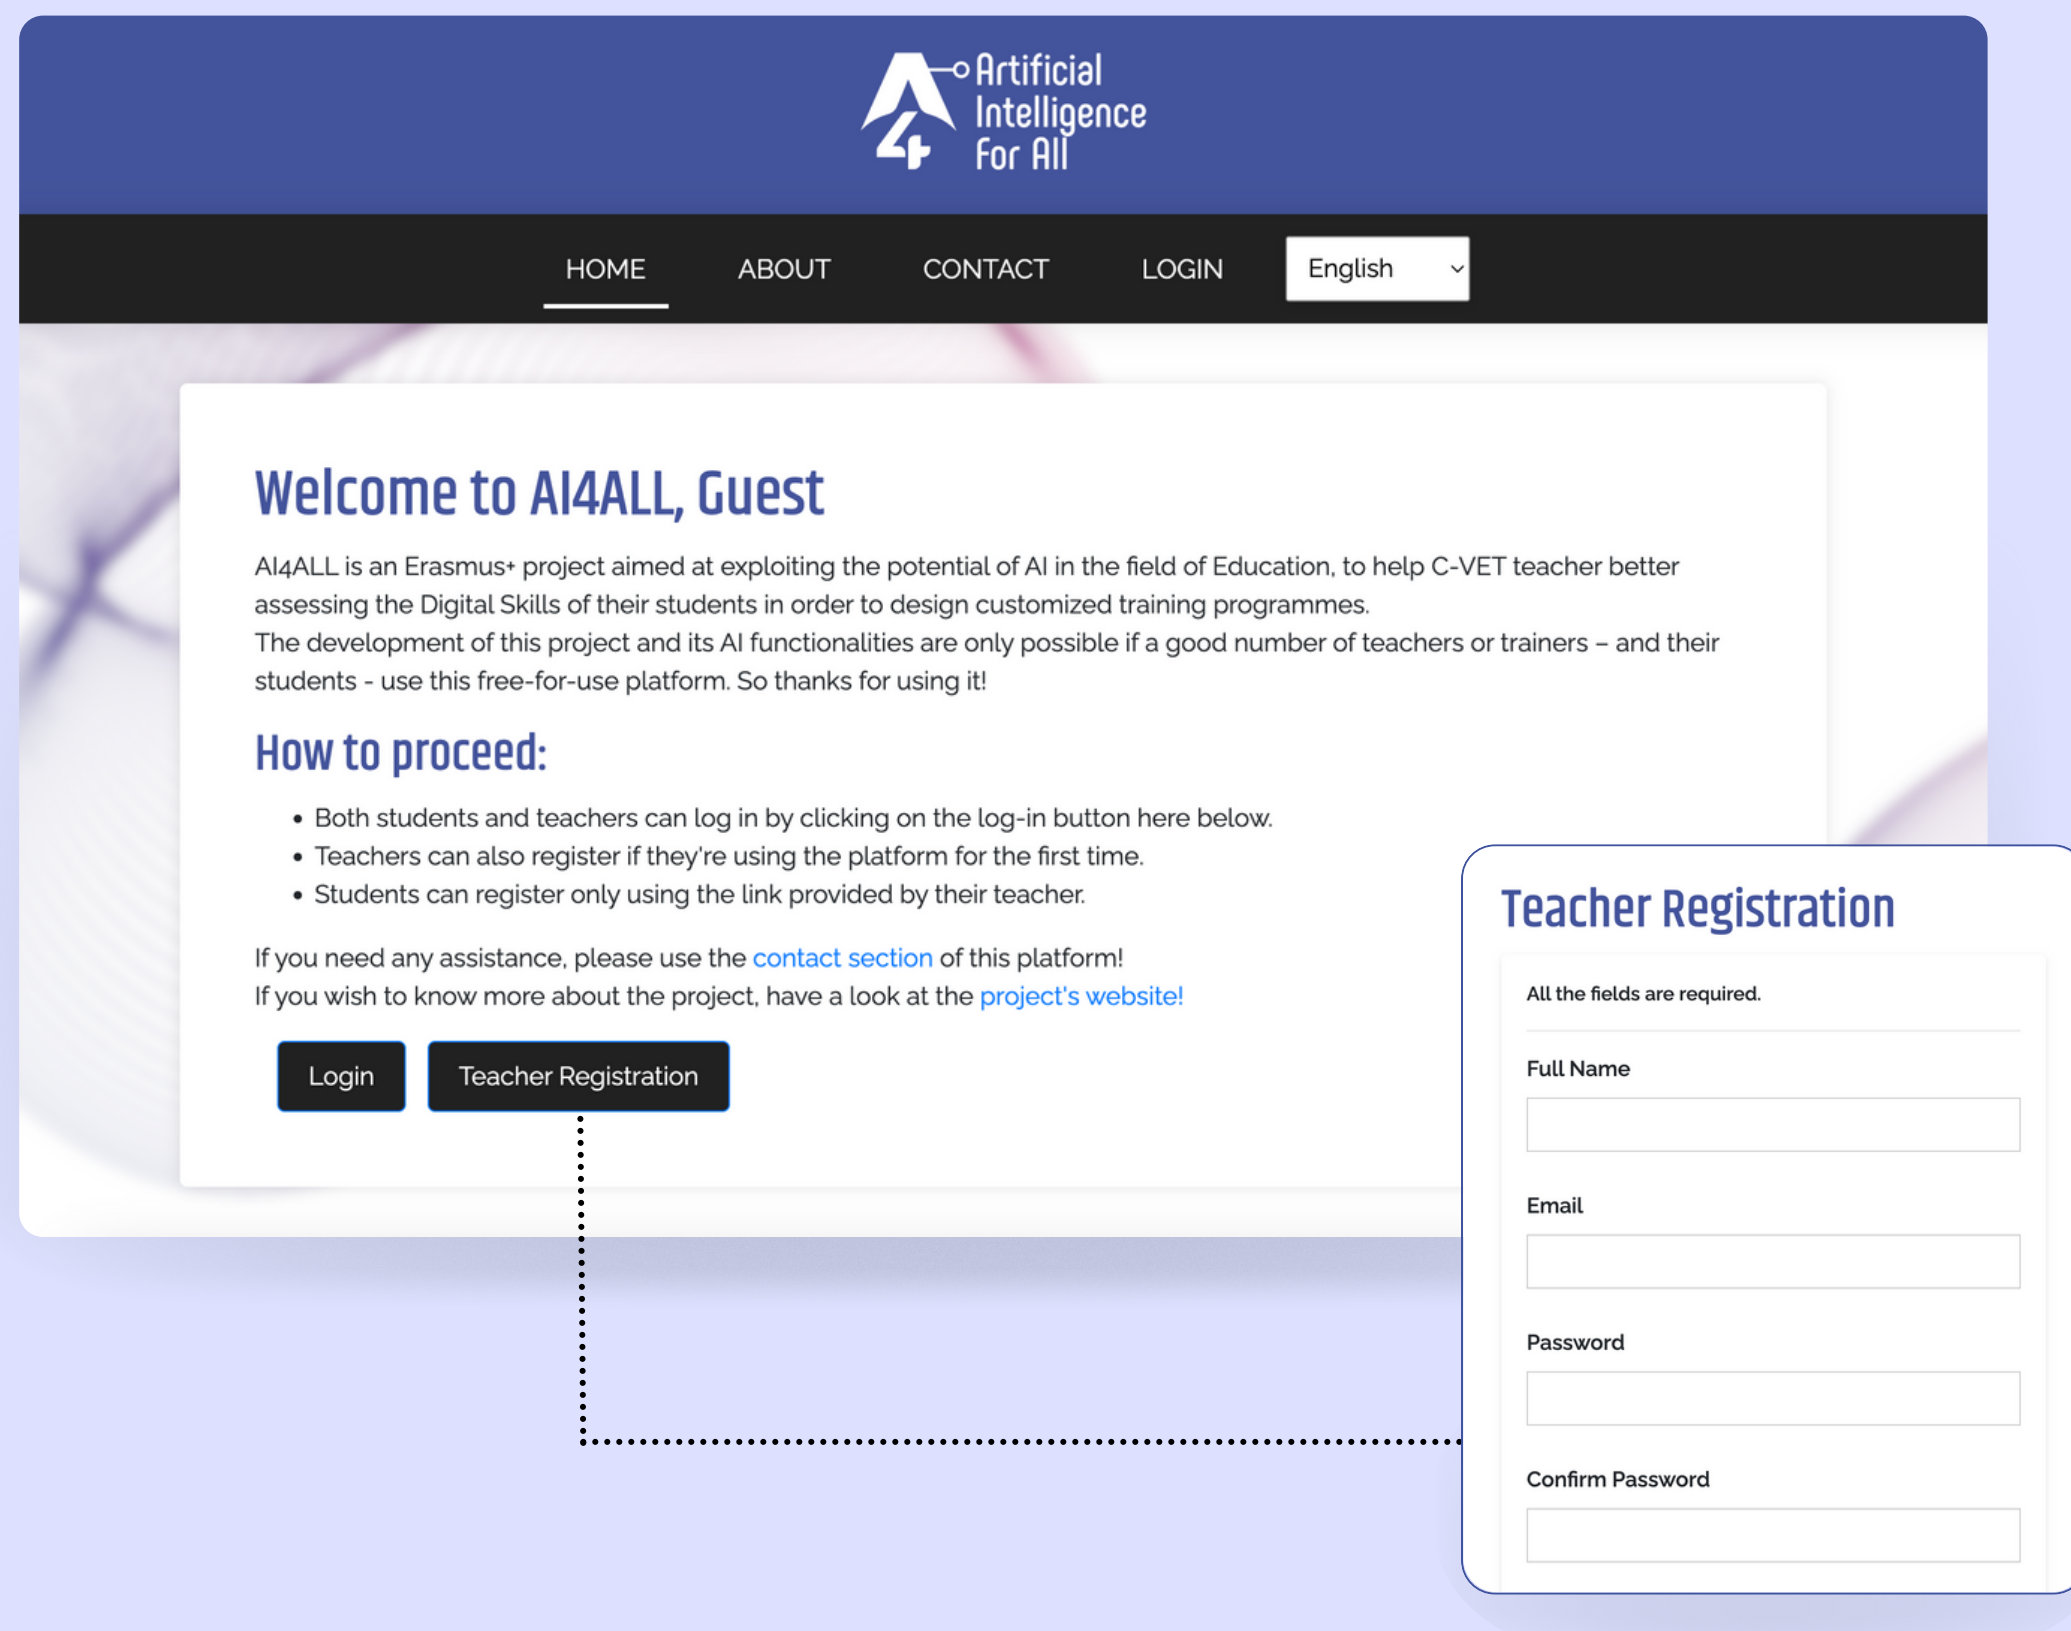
Artificial Intelligence For All

HOME ABOUT CONTACT LOGIN English

Welcome to AI4ALL, Guest

AI4ALL is an Erasmus+ project aimed at exploiting the potential of AI in the field of Education, to help C-VET teacher better assessing the Digital Skills of their students in order to design customized training programmes.
The development of this project and its AI functionalities are only possible if a good number of teachers or trainers – and their students - use this free-for-use platform. So thanks for using it!

How to proceed:

- Both students and teachers can log in by clicking on the log-in button here below.
- Teachers can also register if they're using the platform for the first time.
- Students can register only using the link provided by their teacher.

If you need any assistance, please use the contact section of this platform!
If you wish to know more about the project, have a look at the project's website!

Login Teacher Registration

Teacher Registration

All the fields are required.

Full Name

Email

Password

Confirm Password